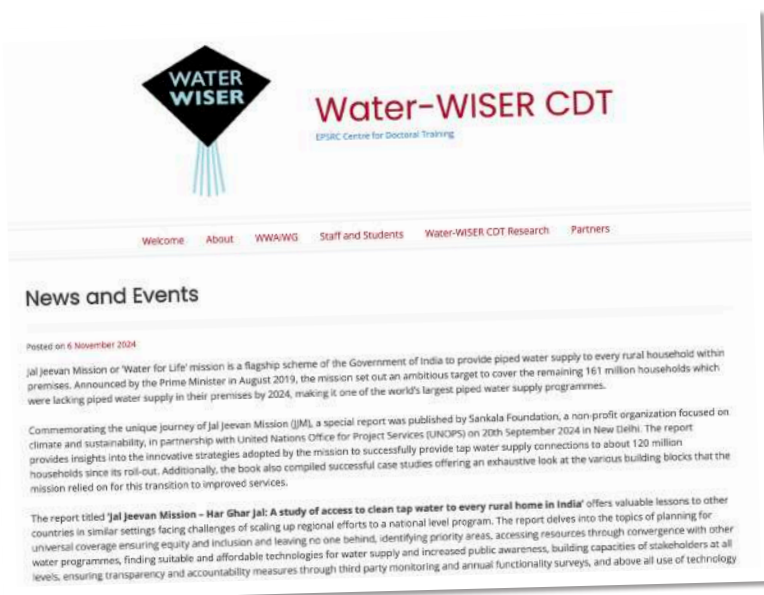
WATER WISER

Water-WISER CDT

EPSRC Centre for Doctoral Training

Welcome About WWA/WG Staff and Students Water-WISER CDT Research Partners

News and Events

Posted on 6 November 2024

Jal Jeevan Mission or 'Water for Life' mission is a flagship scheme of the Government of India to provide piped water supply to every rural household within premises. Announced by the Prime Minister in August 2019, the mission set out an ambitious target to cover the remaining 161 million households which were lacking piped water supply in their premises by 2024, making it one of the world's largest piped water supply programmes.

Commemorating the unique journey of Jal Jeevan Mission (JJM), a special report was published by Sankala Foundation, a non-profit organization focused on climate and sustainability, in partnership with United Nations Office for Project Services (UNOPS) on 20th September 2024 in New Delhi. The report provides insights into the innovative strategies adopted by the mission to successfully provide tap water supply connections to about 120 million households since its roll-out. Additionally, the book also compiled successful case studies offering an exhaustive look at the various building blocks that the mission relied on for this transition to improved services.

The report titled 'Jal Jeevan Mission – Har Ghar Jal: A study of access to clean tap water to every rural home in India' offers valuable lessons to other countries in similar settings facing challenges of scaling up regional efforts to a national level program. The report delves into the topics of planning for universal coverage ensuring equity and inclusion and leaving no one behind, identifying priority areas, accessing resources through convergence with other water programmes, finding suitable and affordable technologies for water supply and increased public awareness, building capacities of stakeholders at all levels, ensuring transparency and accountability measures through third party monitoring and annual functionality surveys, and above all use of technology